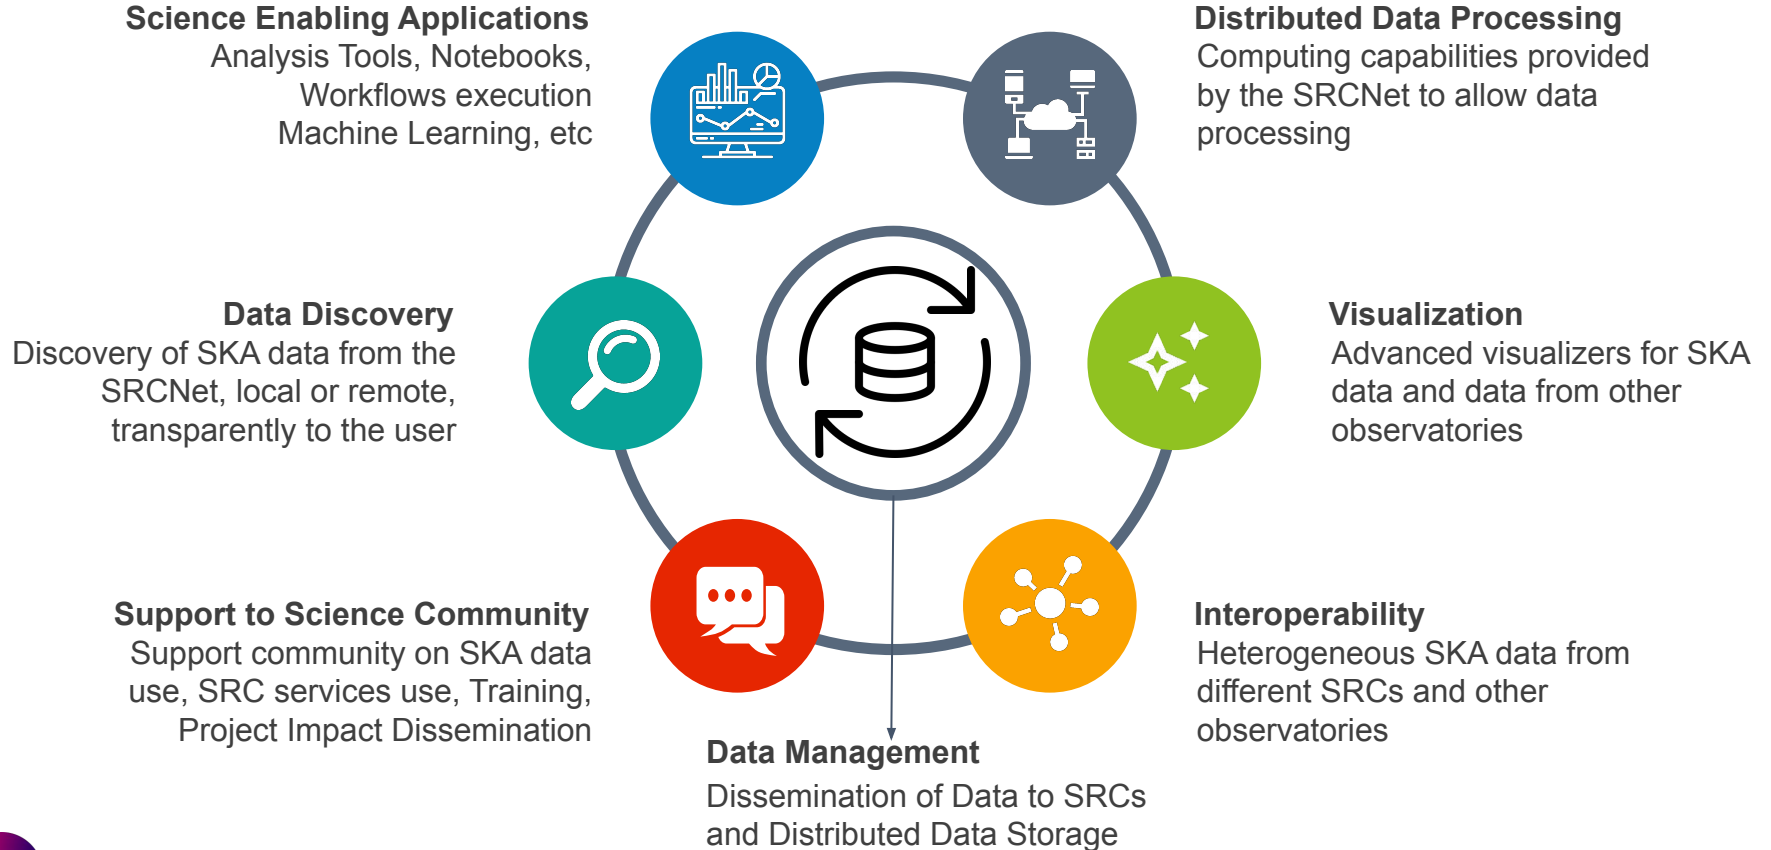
Science Enabling Applications
Analysis Tools, Notebooks, Workflows execution Machine Learning, etc

Distributed Data Processing
Computing capabilities provided by the SRCNet to allow data processing

Data Discovery
Discovery of SKA data from the SRCNet, local or remote, transparently to the user

Visualization
Advanced visualizers for SKA data and data from other observatories

Support to Science Community
Support community on SKA data use, SRC services use, Training, Project Impact Dissemination

Interoperability
Heterogeneous SKA data from different SRCs and other observatories

Data Management
Dissemination of Data to SRCs and Distributed Data Storage